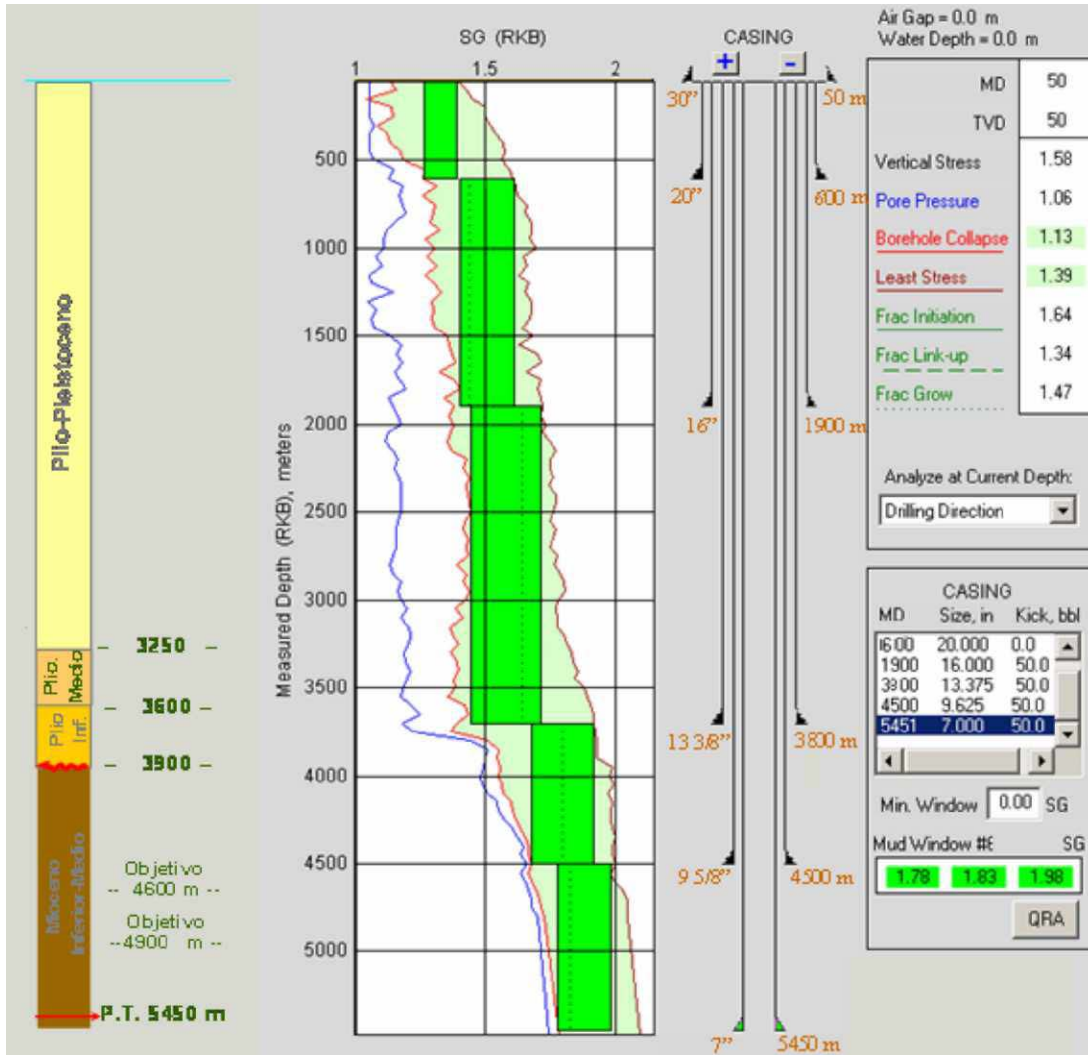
Plio-Pleistoceno

Plio. Medio

Plio Inf.

Mioceno Inferior-Medio

3250

3600

3900

Objetivo -- 4600 m --

Objetivo --4900 m --

P.T. 5450 m

SG (RKB)

1

1.5

2

Measured Depth (RKB), meters

500

1000

1500

2000

2500

3000

3500

4000

4500

5000

CASING

+

-

30"

50 m

20"

600 m

16"

1900 m

13 3/8"

3800 m

9 5/8"

4500 m

7"

5450 m

Air Gap = 0.0 m
Water Depth = 0.0 m

| MD | 50 |
|---|---|
| TVD | 50 |
| Vertical Stress | 1.58 |
| Pore Pressure | 1.06 |
| Borehole Collapse | 1.13 |
| Least Stress | 1.39 |
| Frac Initiation | 1.64 |
| Frac Link-up | 1.34 |
| Frac Grow | 1.47 |

Analyze at Current Depth:

Drilling Direction

CASING

| MD | Size, in | Kick, bbl |
|---|---|---|
| 600 | 20.000 | 0.0 |
| 1900 | 16.000 | 50.0 |
| 3800 | 13.375 | 50.0 |
| 4500 | 9.625 | 50.0 |
| 5451 | 7.000 | 50.0 |

Min. Window 0.00 SG

Mud Window #6 SG

1.78 1.83 1.98

QRA